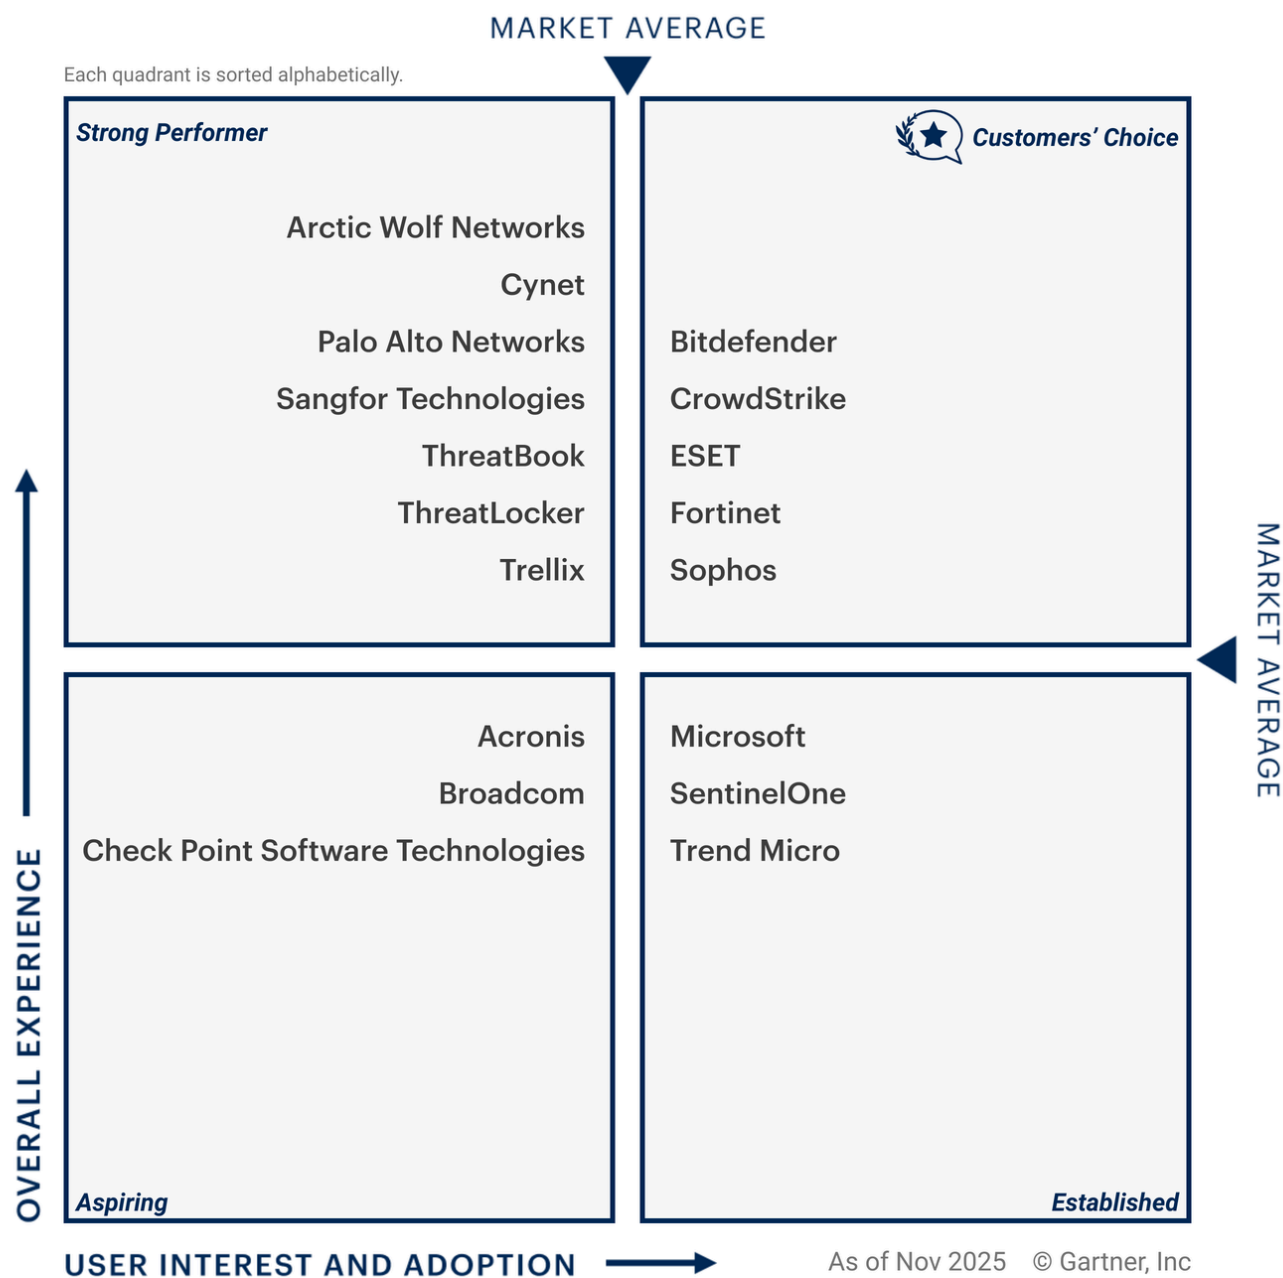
MARKET AVERAGE

Each quadrant is sorted alphabetically.

Strong Performer

Arctic Wolf Networks
Cynet
Palo Alto Networks
Sangfor Technologies
ThreatBook
ThreatLocker
Trellix

Customers' Choice

Bitdefender
CrowdStrike
ESET
Fortinet
Sophos

MARKET AVERAGE

Acronis
Broadcom
Check Point Software Technologies

Aspiring

Microsoft
SentinelOne
Trend Micro

Established

OVERALL EXPERIENCE

USER INTEREST AND ADOPTION

As of Nov 2025 © Gartner, Inc